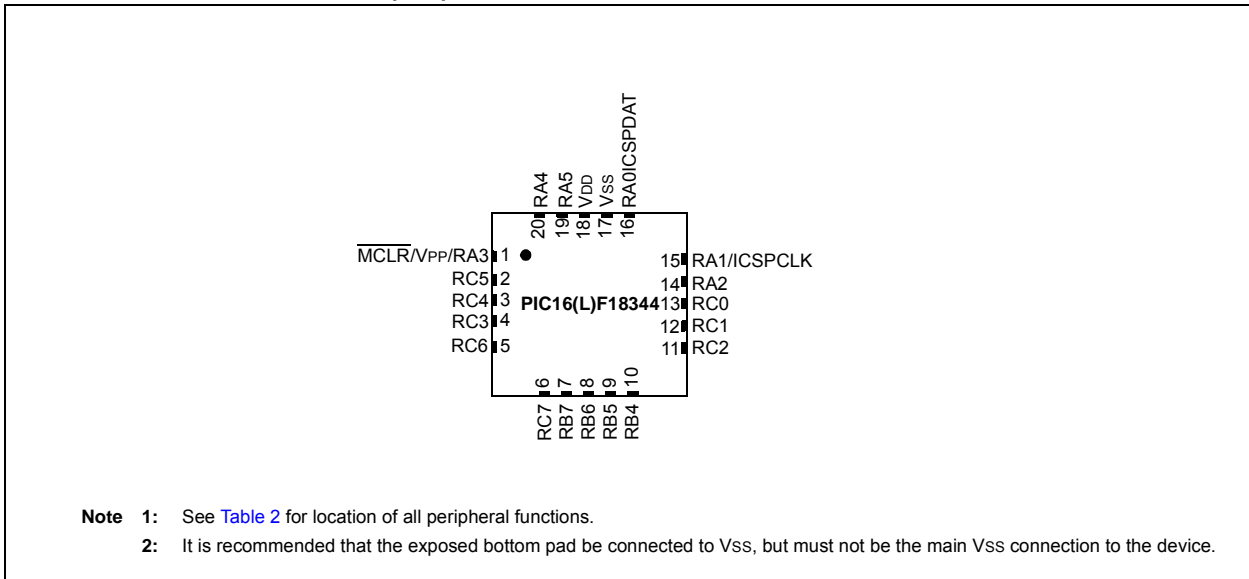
20 RA4
19 RA5
18 VDD
17 VSS
16 RA0ICSPDAT

$\overline{MCLR}$/VPP/RA3 1
RC5 2
RC4 3
RC3 4
RC6 5

PIC16(L)F18344

15 RA1/ICSPCLK
14 RA2
13 RC0
12 RC1
11 RC2

6 RC7
7 RB7
8 RB6
9 RB5
10 RB4

Note 1: See Table 2 for location of all peripheral functions.
2: It is recommended that the exposed bottom pad be connected to VSS, but must not be the main VSS connection to the device.